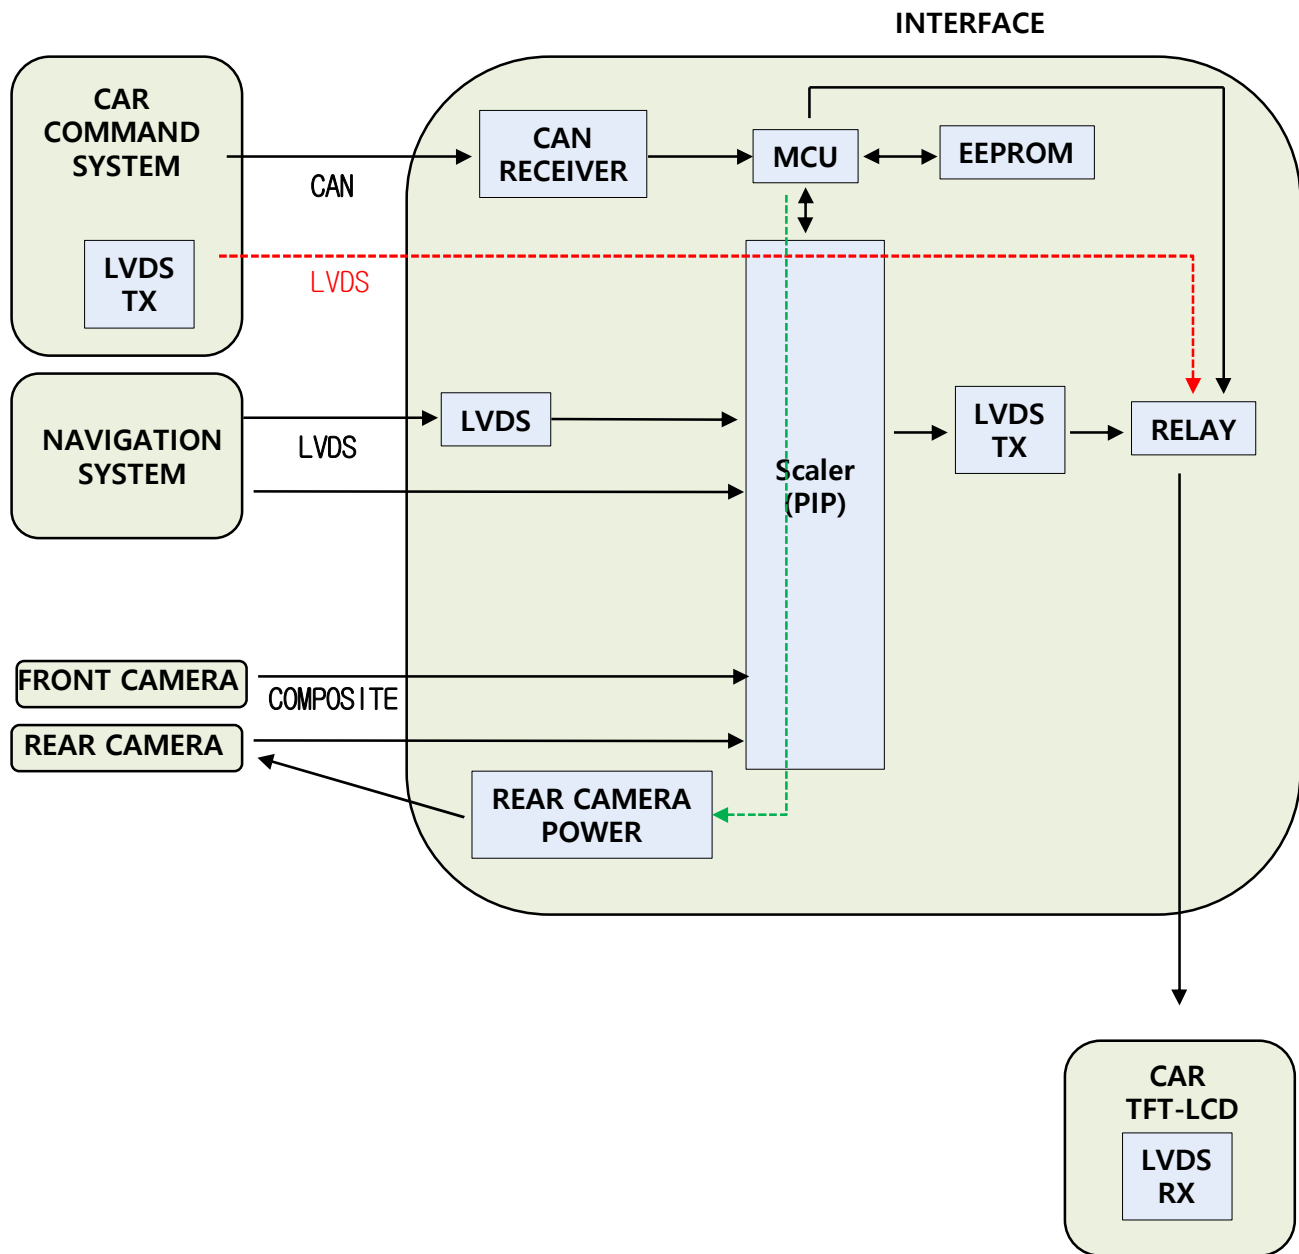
INTERFACE

CAR COMMAND SYSTEM

LVDS TX

CAN

LVDS

CAN RECEIVER

MCU

EEPROM

NAVIGATION SYSTEM

LVDS

LVDS

Scaler (PIP)

LVDS TX

RELAY

FRONT CAMERA

COMPOSITE

REAR CAMERA

REAR CAMERA POWER

CAR TFT-LCD

LVDS RX